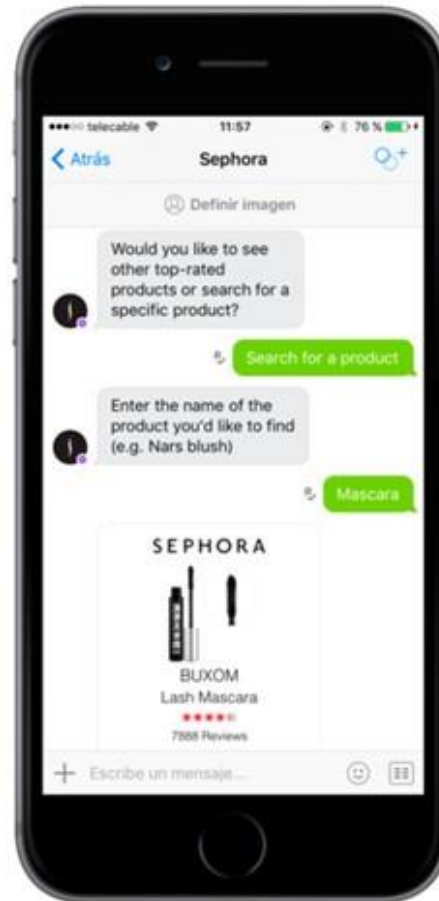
telecable 11:57 76 %

Atrás Sephora

Definir imagen

Would you like to see other top-rated products or search for a specific product?

Search for a product

Enter the name of the product you'd like to find (e.g. Nars blush)

Mascara

SEPHORA

BUXOM
Lash Mascara
7888 Reviews

Escribe un mensaje...